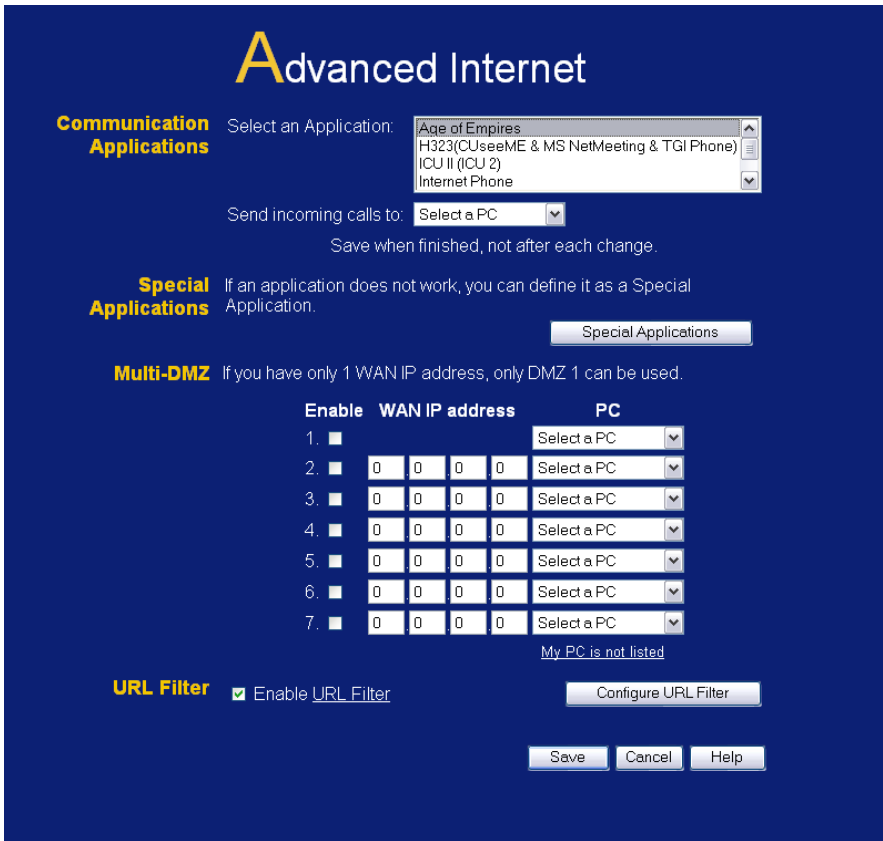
Advanced Internet

Communication Applications

Select an Application:

Age of Empires
H323(CUseeME & MS NetMeeting & TGI Phone)
ICU II (ICU 2)
Internet Phone

Send incoming calls to: Select a PC

Save when finished, not after each change.

Special Applications

If an application does not work, you can define it as a Special Application.

Special Applications

Multi-DMZ

If you have only 1 WAN IP address, only DMZ 1 can be used.

| Enable | WAN IP address | PC |
|---|---|---|
| 1. | | Select a PC |
| 2. | 0 . 0 . 0 . 0 | Select a PC |
| 3. | 0 . 0 . 0 . 0 | Select a PC |
| 4. | 0 . 0 . 0 . 0 | Select a PC |
| 5. | 0 . 0 . 0 . 0 | Select a PC |
| 6. | 0 . 0 . 0 . 0 | Select a PC |
| 7. | 0 . 0 . 0 . 0 | Select a PC |

My PC is not listed

URL Filter

Enable URL Filter

Configure URL Filter

Save Cancel Help